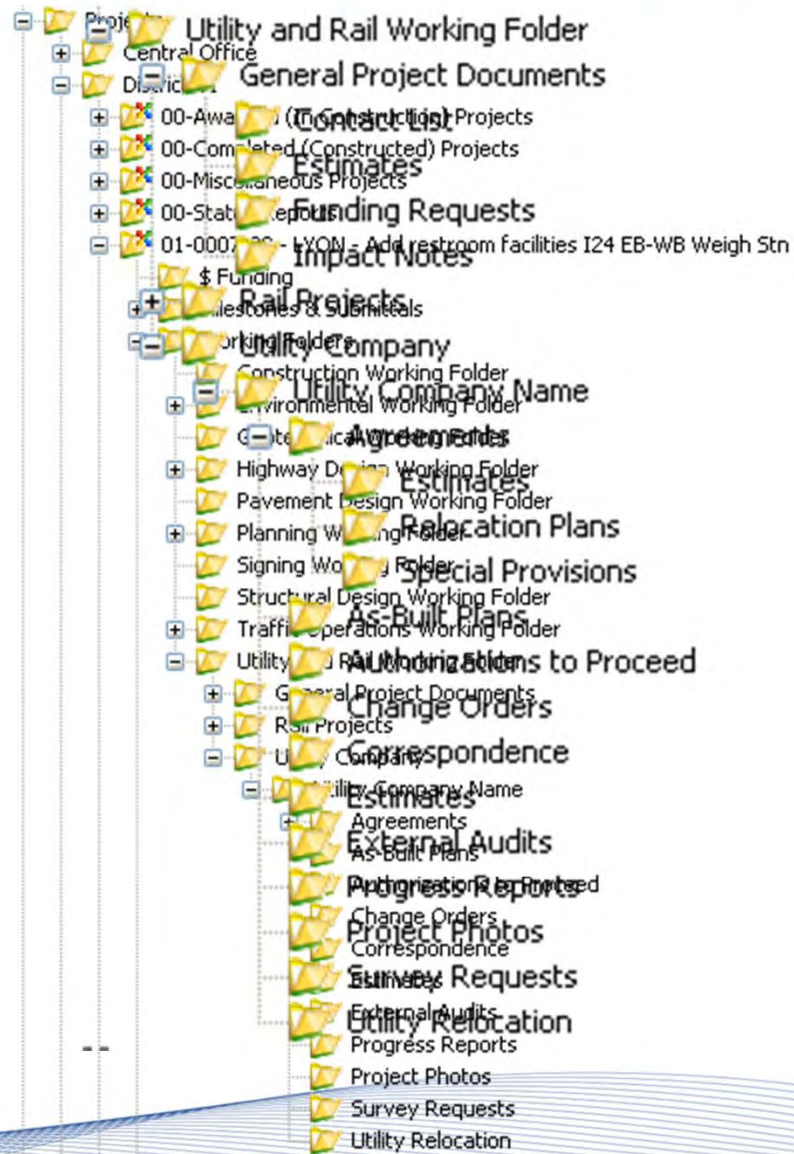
Projects
Utility and Rail Working Folder
Central Office
General Project Documents
District 1
00-Awarded (In Construction) Projects
Contact List
00-Completed (Constructed) Projects
Estimates
00-Miscellaneous Projects
Funding Requests
00-Status Reports
01-0007-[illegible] - LYON - Add restroom facilities I24 EB-WB Weigh Stn
Impact Notes
$ Funding
Rail Projects
Milestones & Submittals
Working Folders
Utility Company
Construction Working Folder
Utility Company Name
Environmental Working Folder
Geotechnical Working Folder
Agreements
Highway Design Working Folder
Estimates
Pavement Design Working Folder
Planning Working Folder
Relocation Plans
Signing Working Folder
Special Provisions
Structural Design Working Folder
As-Built Plans
Traffic Operations Working Folder
Utility and Rail Working Folder
Authorizations to Proceed
General Project Documents
Change Orders
Rail Projects
Utility Company
Correspondence
Utility Company Name
Estimates
Agreements
External Audits
As-Built Plans
Progress Reports
Authorizations to Proceed
Change Orders
Project Photos
Correspondence
Survey Requests
Estimates
External Audits
Utility Relocation
Progress Reports
Project Photos
Survey Requests
Utility Relocation